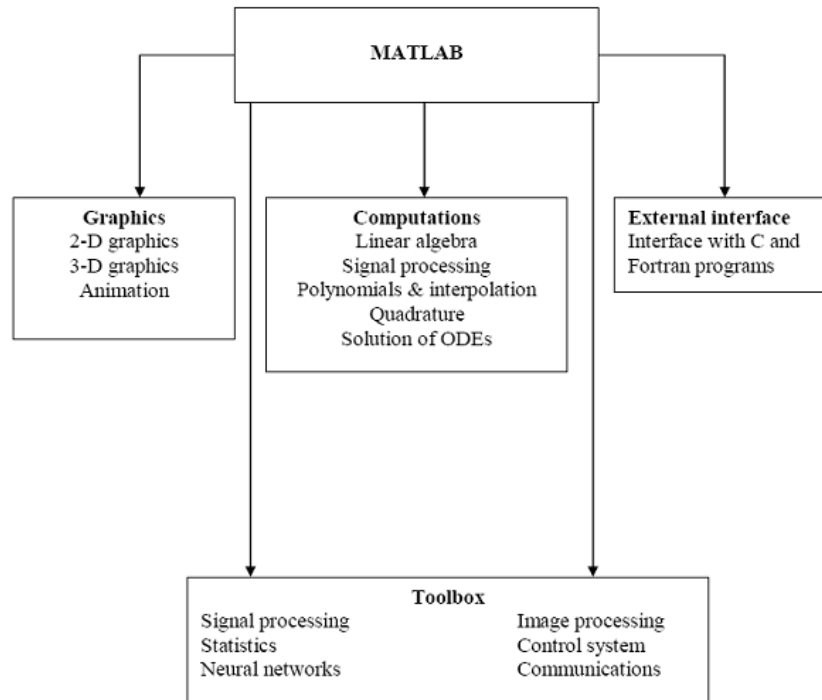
MATLAB

Graphics
2-D graphics
3-D graphics
Animation

Computations
Linear algebra
Signal processing
Polynomials & interpolation
Quadrature
Solution of ODEs

External interface
Interface with C and Fortran programs

Toolbox
Signal processing
Statistics
Neural networks
Image processing
Control system
Communications